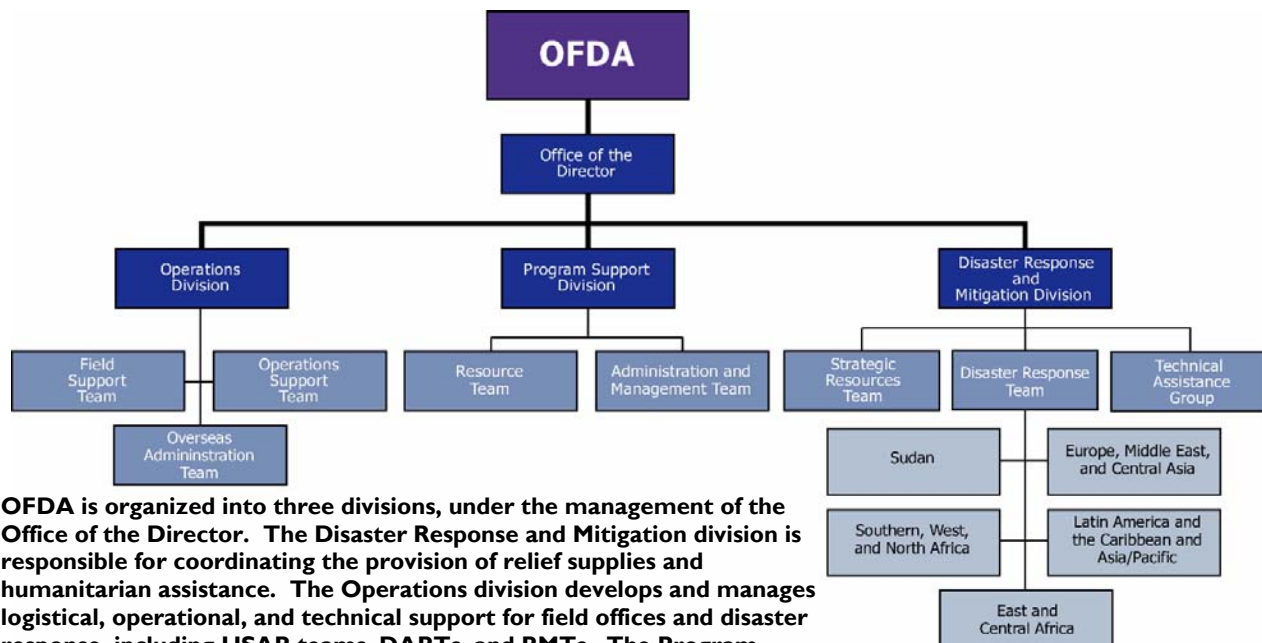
OFDA

Office of the Director

Operations Division

Program Support Division

Disaster Response and Mitigation Division

Field Support Team

Operations Support Team

Overseas Admininstration Team

Resource Team

Administration and Management Team

Strategic Resources Team

Disaster Response Team

Technical Assistance Group

Sudan

Europe, Middle East, and Central Asia

Southern, West, and North Africa

Latin America and the Caribbean and Asia/Pacific

East and Central Africa

OFDA is organized into three divisions, under the management of the Office of the Director. The Disaster Response and Mitigation division is responsible for coordinating the provision of relief supplies and humanitarian assistance. The Operations division develops and manages logistical, operational, and technical support for field offices and disaster response, including USAR teams, DARTs, and RMTs. The Program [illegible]